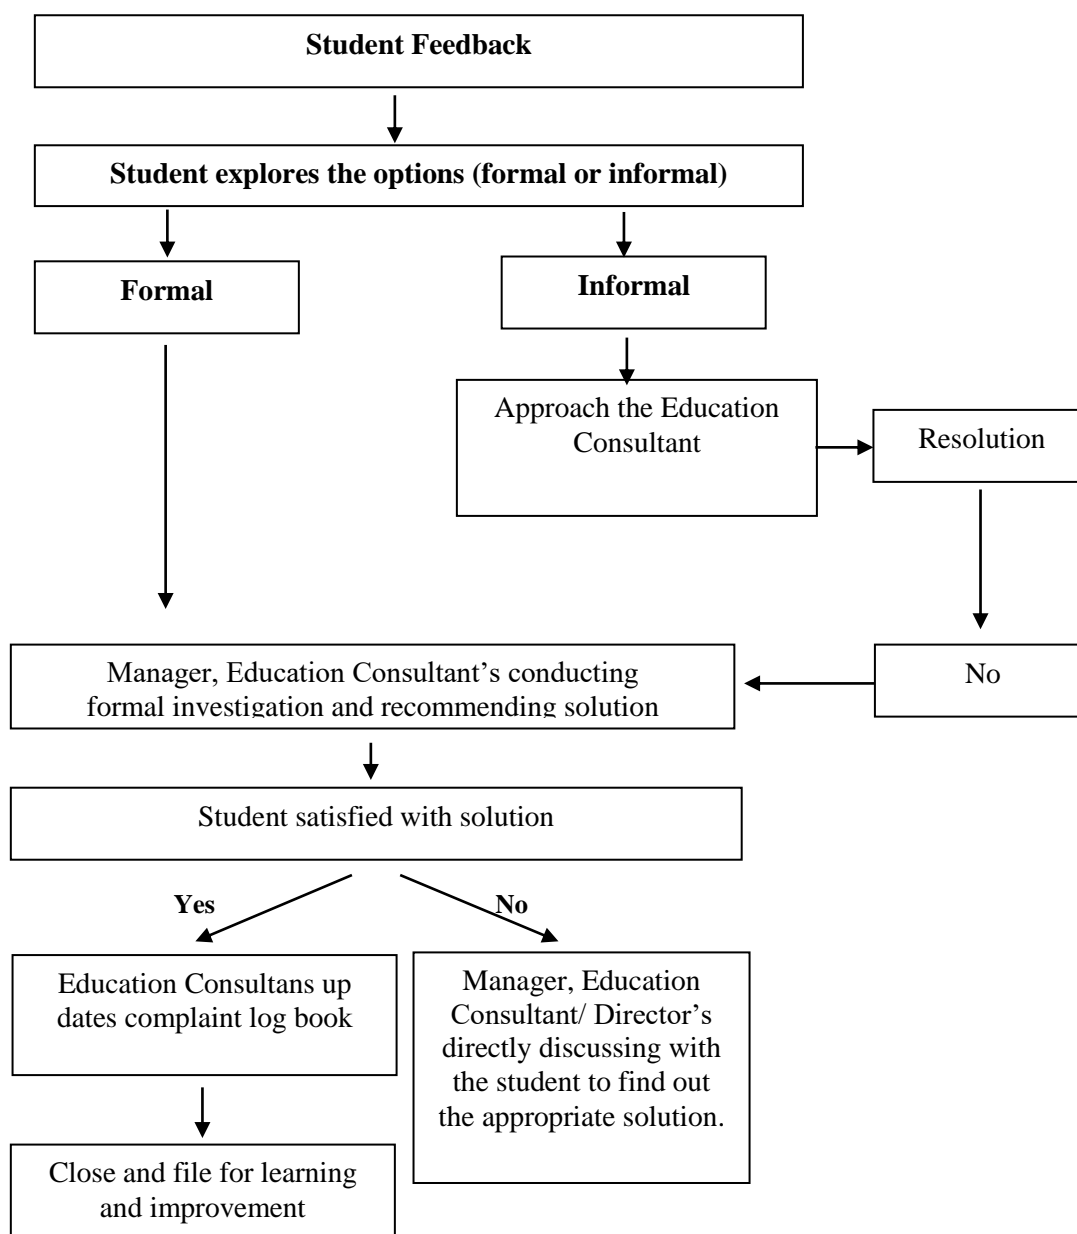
Student Feedback

Student explores the options (formal or informal)

Formal

Informal

Approach the Education Consultant

Resolution

Manager, Education Consultant's conducting formal investigation and recommending solution

No

Student satisfied with solution

Yes

No

Education Consultans up dates complaint log book

Manager, Education Consultant/ Director's directly discussing with the student to find out the appropriate solution.

Close and file for learning and improvement